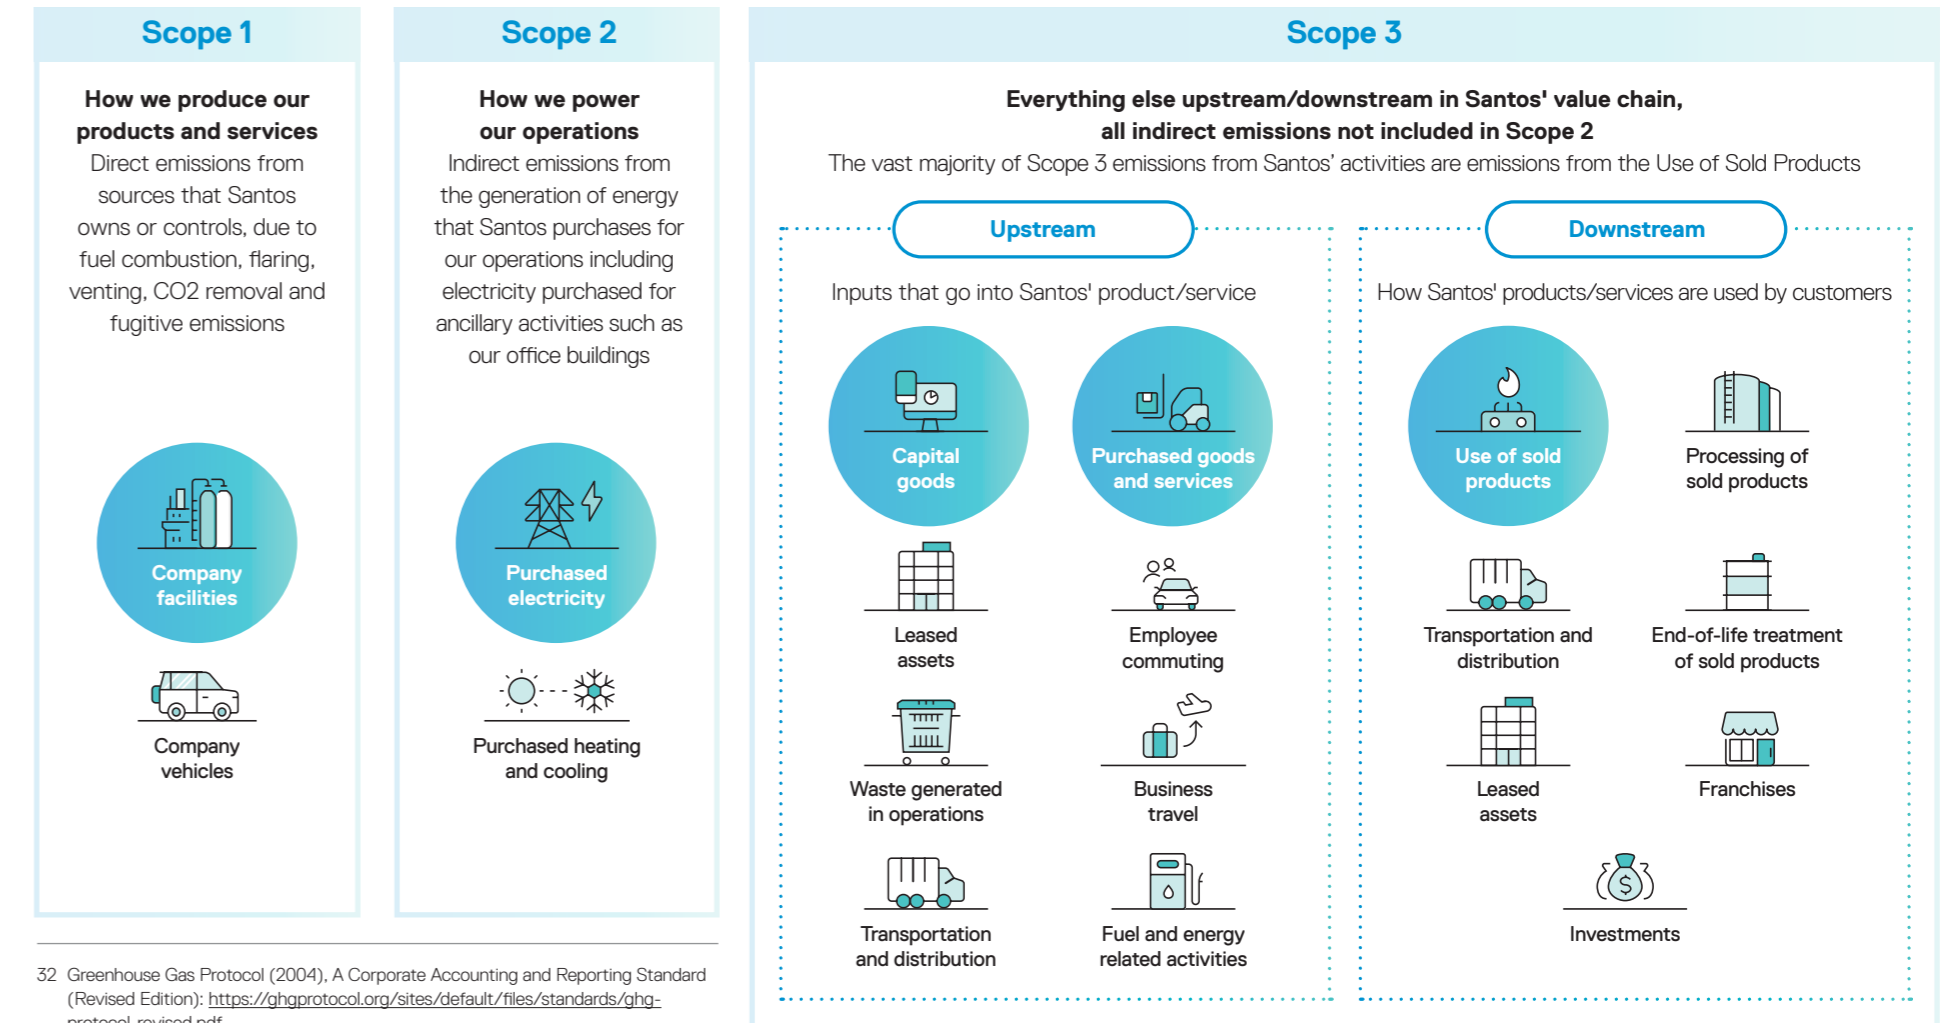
Scope 1

How we produce our products and services
Direct emissions from sources that Santos owns or controls, due to fuel combustion, flaring, venting, CO2 removal and fugitive emissions

Company facilities

Company vehicles

Scope 2

How we power our operations
Indirect emissions from the generation of energy that Santos purchases for our operations including electricity purchased for ancillary activities such as our office buildings

Purchased electricity

Purchased heating and cooling

Scope 3

Everything else upstream/downstream in Santos' value chain, all indirect emissions not included in Scope 2
The vast majority of Scope 3 emissions from Santos' activities are emissions from the Use of Sold Products

Upstream

Inputs that go into Santos' product/service

Capital goods

Purchased goods and services

Leased assets

Employee commuting

Waste generated in operations

Business travel

Transportation and distribution

Fuel and energy related activities

Downstream

How Santos' products/services are used by customers

Use of sold products

Processing of sold products

Transportation and distribution

End-of-life treatment of sold products

Leased assets

Franchises

Investments

32 Greenhouse Gas Protocol (2004), A Corporate Accounting and Reporting Standard (Revised Edition): https://ghgprotocol.org/sites/default/files/standards/ghg-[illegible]